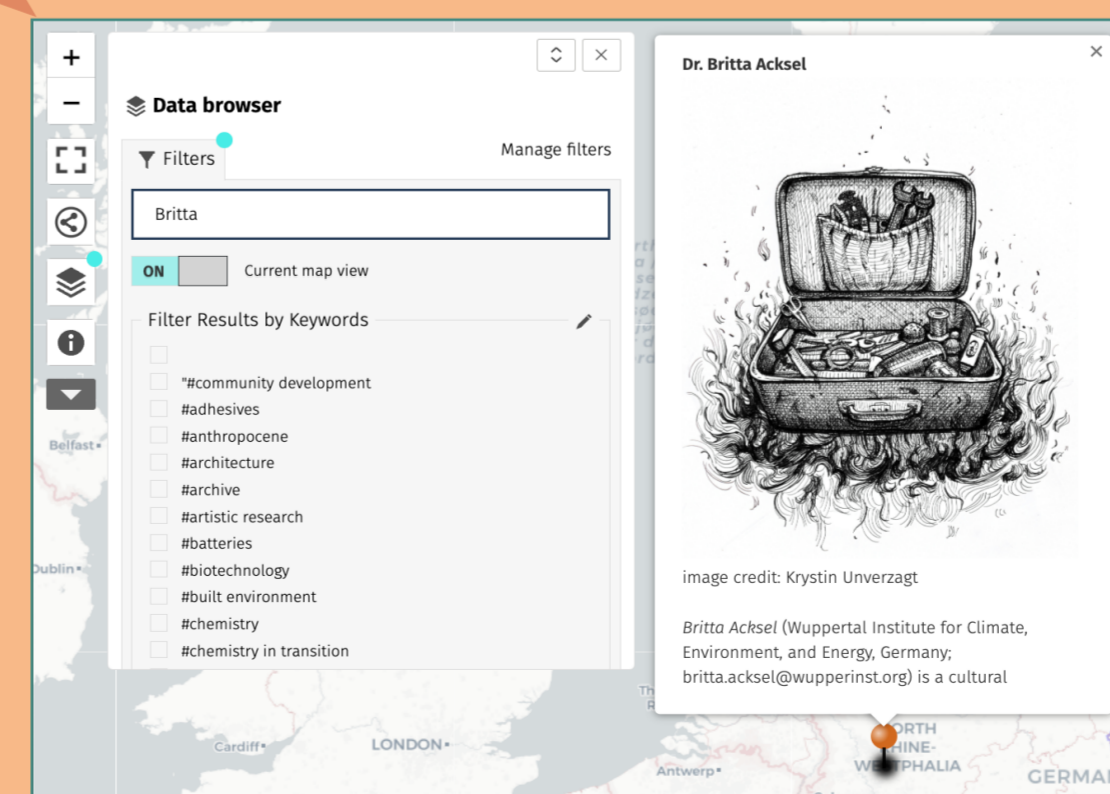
+
−
Data browser
Filters
Manage filters
Britta
ON
Current map view
Filter Results by Keywords
"#community development
#adhesives
#anthropocene
#architecture
#archive
#artistic research
#batteries
#biotechnology
#built environment
#chemistry
#chemistry in transition

Belfast
Dublin
Cardiff
LONDON
Antwerp
NORTH RHINE-WESTPHALIA
GERMA

Dr. Britta Acksel
×
image credit: Krystin Unverzagt

*Britta Acksel* (Wuppertal Institute for Climate, Environment, and Energy, Germany; britta.acksel@wupperinst.org) is a cultural